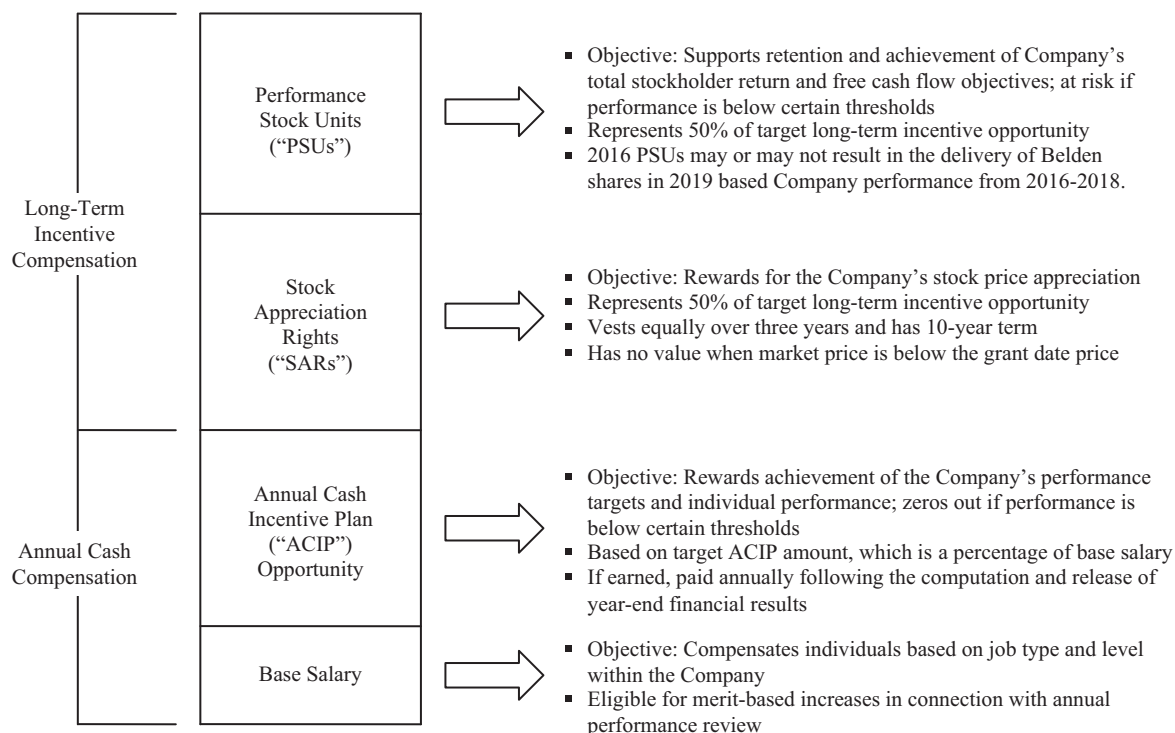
Long-Term Incentive Compensation

Annual Cash Compensation

Performance Stock Units ("PSUs")

- Objective: Supports retention and achievement of Company's total stockholder return and free cash flow objectives; at risk if performance is below certain thresholds
- Represents 50% of target long-term incentive opportunity
- 2016 PSUs may or may not result in the delivery of Belden shares in 2019 based Company performance from 2016-2018.

Stock Appreciation Rights ("SARs")

- Objective: Rewards for the Company's stock price appreciation
- Represents 50% of target long-term incentive opportunity
- Vests equally over three years and has 10-year term
- Has no value when market price is below the grant date price

Annual Cash Incentive Plan ("ACIP") Opportunity

- Objective: Rewards achievement of the Company's performance targets and individual performance; zeros out if performance is below certain thresholds
- Based on target ACIP amount, which is a percentage of base salary
- If earned, paid annually following the computation and release of year-end financial results

Base Salary

- Objective: Compensates individuals based on job type and level within the Company
- Eligible for merit-based increases in connection with annual performance review